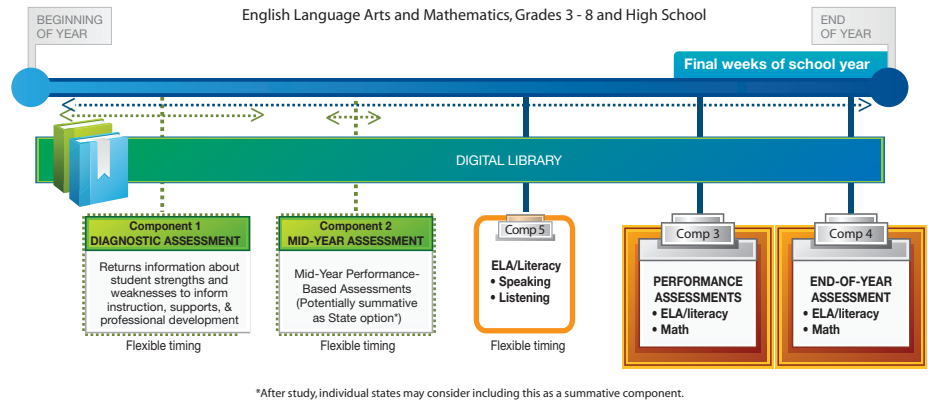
BEGINNING OF YEAR

English Language Arts and Mathematics, Grades 3 - 8 and High School

END OF YEAR

Final weeks of school year

DIGITAL LIBRARY

Component 1
DIAGNOSTIC ASSESSMENT

Returns information about student strengths and weaknesses to inform instruction, supports, & professional development

Flexible timing

Component 2
MID-YEAR ASSESSMENT

Mid-Year Performance-Based Assessments (Potentially summative as State option*)

Flexible timing

Comp 5

ELA/Literacy
• Speaking
• Listening

Flexible timing

Comp 3

PERFORMANCE ASSESSMENTS
• ELA/literacy
• Math

Comp 4

END-OF-YEAR ASSESSMENT
• ELA/literacy
• Math

*After study, individual states may consider including this as a summative component.